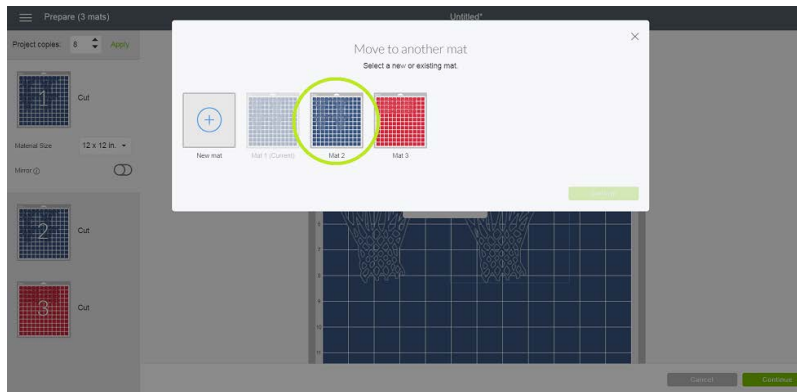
Prepare (3 mats)

Untitled*

Project copies: 8 Apply

1 Cut

Material Size 12 x 12 in.

Mirror

2 Cut

3 Cut

Move to another mat

Select a new or existing mat.

New mat

Mat 1 (Current)

Mat 2

Mat 3

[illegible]

Cancel

Continue